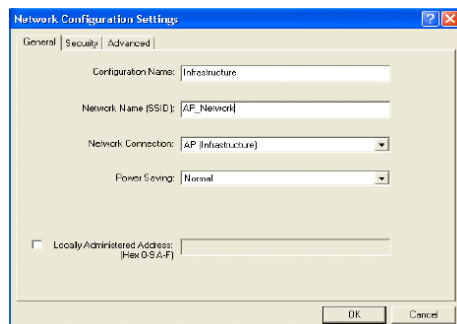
Network Configuration Settings

General | Security | Advanced

Configuration Name: Infrastructure

Network Name (SSID): AP_Network

Network Connection: AP (Infrastructure)

Power Saving: Normal

Locally Administered Address: (Hex 0-9,A-F)

OK Cancel